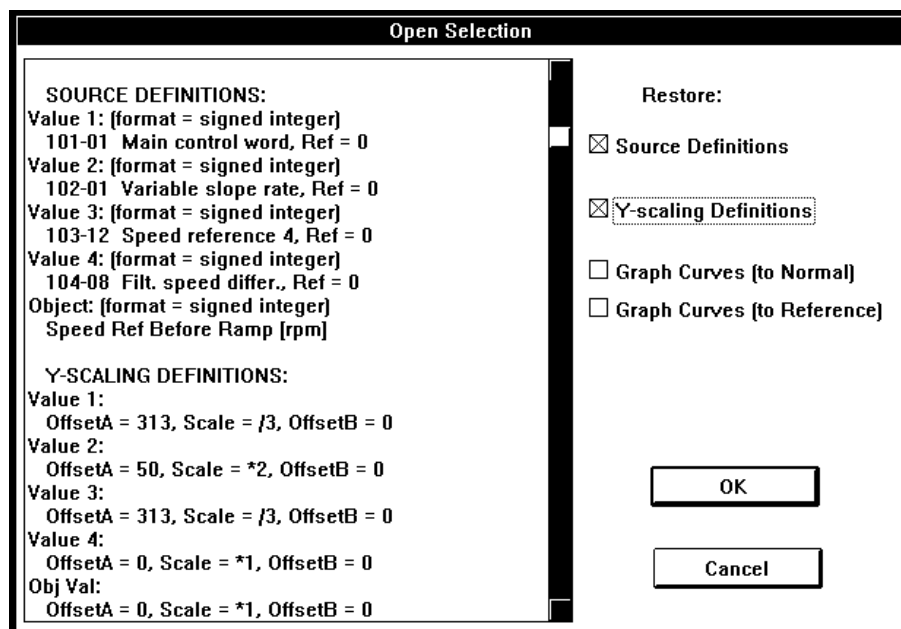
Open Selection

SOURCE DEFINITIONS:
Value 1: (format = signed integer)
101-01 Main control word, Ref = 0
Value 2: (format = signed integer)
102-01 Variable slope rate, Ref = 0
Value 3: (format = signed integer)
103-12 Speed reference 4, Ref = 0
Value 4: (format = signed integer)
104-08 Filt. speed differ., Ref = 0
Object: (format = signed integer)
Speed Ref Before Ramp [rpm]

Y-SCALING DEFINITIONS:
Value 1:
OffsetA = 313, Scale = /3, OffsetB = 0
Value 2:
OffsetA = 50, Scale = *2, OffsetB = 0
Value 3:
OffsetA = 313, Scale = /3, OffsetB = 0
Value 4:
OffsetA = 0, Scale = *1, OffsetB = 0
Obj Val:
OffsetA = 0, Scale = *1, OffsetB = 0

Restore:

☒ Source Definitions

☒ Y-scaling Definitions

☐ Graph Curves (to Normal)

☐ Graph Curves (to Reference)

OK

Cancel